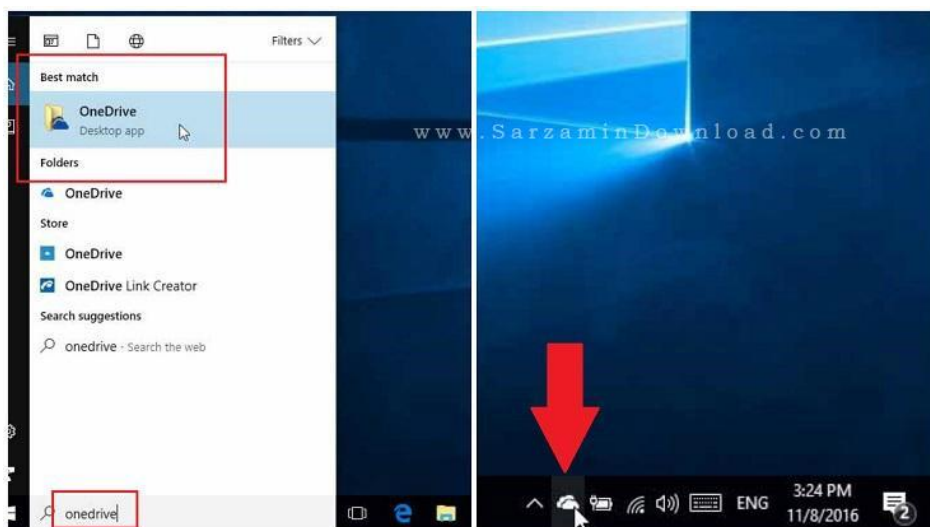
Filters

Best match

OneDrive
Desktop app

Folders

OneDrive

Store

OneDrive

OneDrive Link Creator

Search suggestions

onedrive - Search the web

onedrive

www.SarzaminDownload.com

ENG

3:24 PM
11/8/2016

2